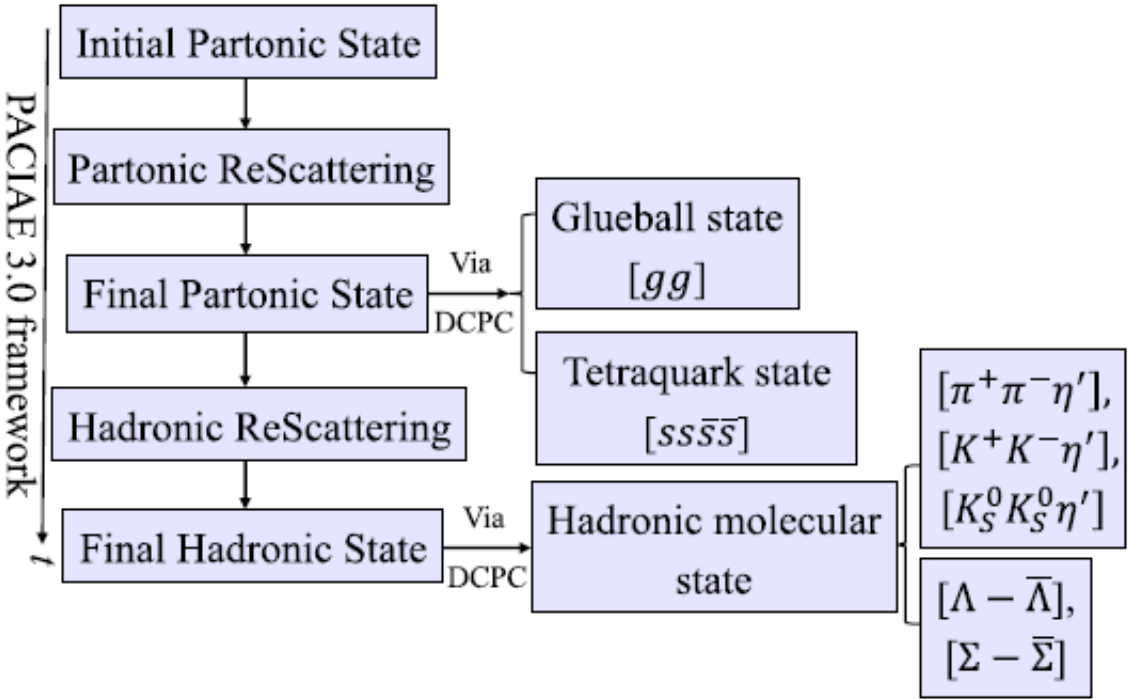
PACIAE 3.0 framework

$t$

Initial Partonic State

Partonic ReScattering

Final Partonic State

Via

DCPC

Glueball state $[gg]$

Tetraquark state $[ss\bar{s}\bar{s}]$

Hadronic ReScattering

Final Hadronic State

Via

DCPC

Hadronic molecular state

$[\pi^+\pi^-\eta']$, $[K^+K^-\eta']$, $[K_S^0K_S^0\eta']$

$[\Lambda-\overline{\Lambda}]$, $[\Sigma-\overline{\Sigma}]$